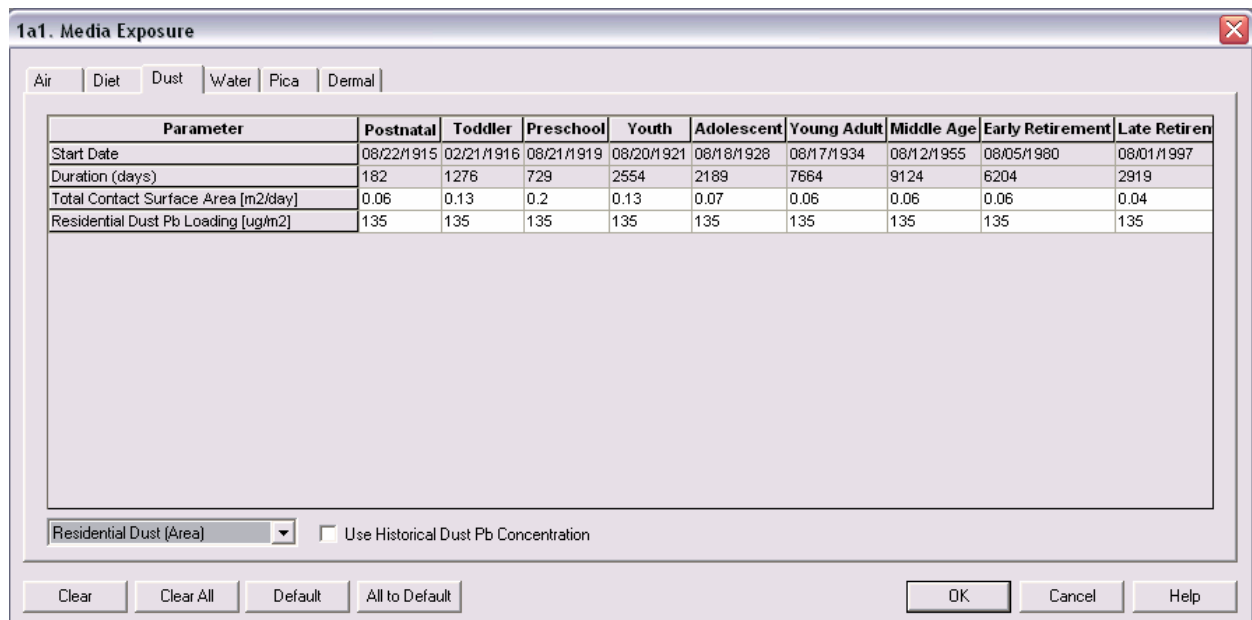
1a1. Media Exposure

Air | Diet | Dust | Water | Pica | Dermal

| Parameter | Postnatal | Toddler | Preschool | Youth | Adolescent | Young Adult | Middle Age | Early Retirement | Late Retiren |
|---|---|---|---|---|---|---|---|---|---|
| Start Date | 08/22/1915 | 02/21/1916 | 08/21/1919 | 08/20/1921 | 08/18/1928 | 08/17/1934 | 08/12/1955 | 08/05/1980 | 08/01/1997 |
| Duration (days) | 182 | 1276 | 729 | 2554 | 2189 | 7664 | 9124 | 6204 | 2919 |
| Total Contact Surface Area [m2/day] | 0.06 | 0.13 | 0.2 | 0.13 | 0.07 | 0.06 | 0.06 | 0.06 | 0.04 |
| Residential Dust Pb Loading [ug/m2] | 135 | 135 | 135 | 135 | 135 | 135 | 135 | 135 | 135 |

Residential Dust (Area)

Use Historical Dust Pb Concentration

Clear | Clear All | Default | All to Default | OK | Cancel | Help